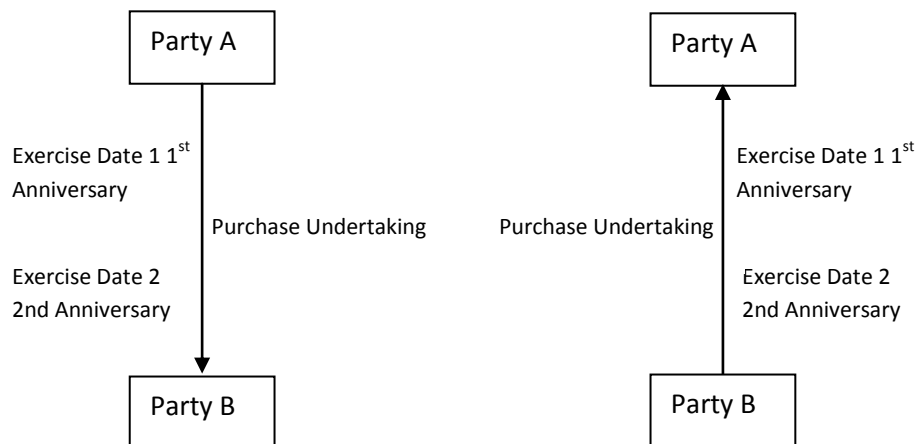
Party A

Exercise Date 1 1$^{st}$ Anniversary

Purchase Undertaking

Exercise Date 2 2nd Anniversary

Party B

Party A

Exercise Date 1 1$^{st}$ Anniversary

Purchase Undertaking

Exercise Date 2 2nd Anniversary

Party B